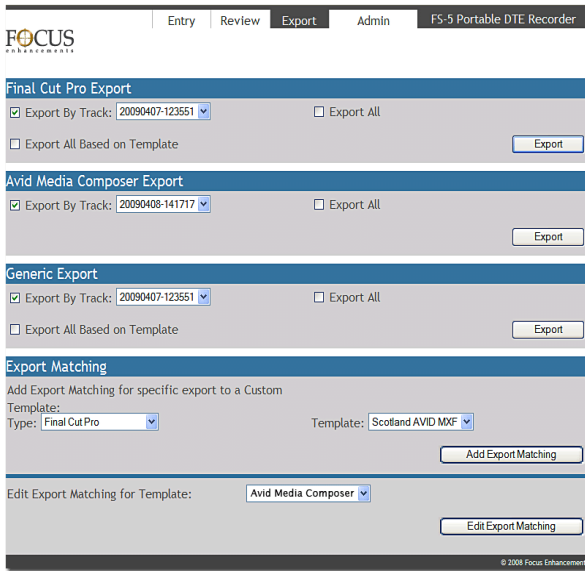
FOCUS
enhancements

Entry Review Export Admin

FS-5 Portable DTE Recorder

Final Cut Pro Export

Export By Track: 20090407-123551

Export All

Export All Based on Template

Export

Avid Media Composer Export

Export By Track: 20090408-141717

Export All

Export

Generic Export

Export By Track: 20090407-123551

Export All

Export All Based on Template

Export

Export Matching

Add Export Matching for specific export to a Custom Template:

Type: Final Cut Pro

Template: Scotland AVID MXF

Add Export Matching

Edit Export Matching for Template: Avid Media Composer

Edit Export Matching

© 2008 Focus Enhancements